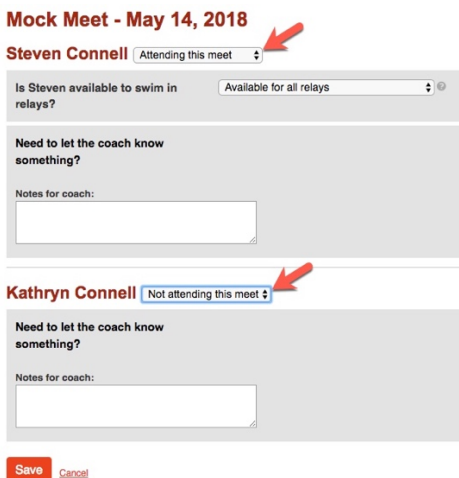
Mock Meet - May 14, 2018

Steven Connell Attending this meet

Is Steven available to swim in relays? Available for all relays ?

Need to let the coach know something?

Notes for coach:

Kathryn Connell Not attending this meet

Need to let the coach know something?

Notes for coach:

Save Cancel